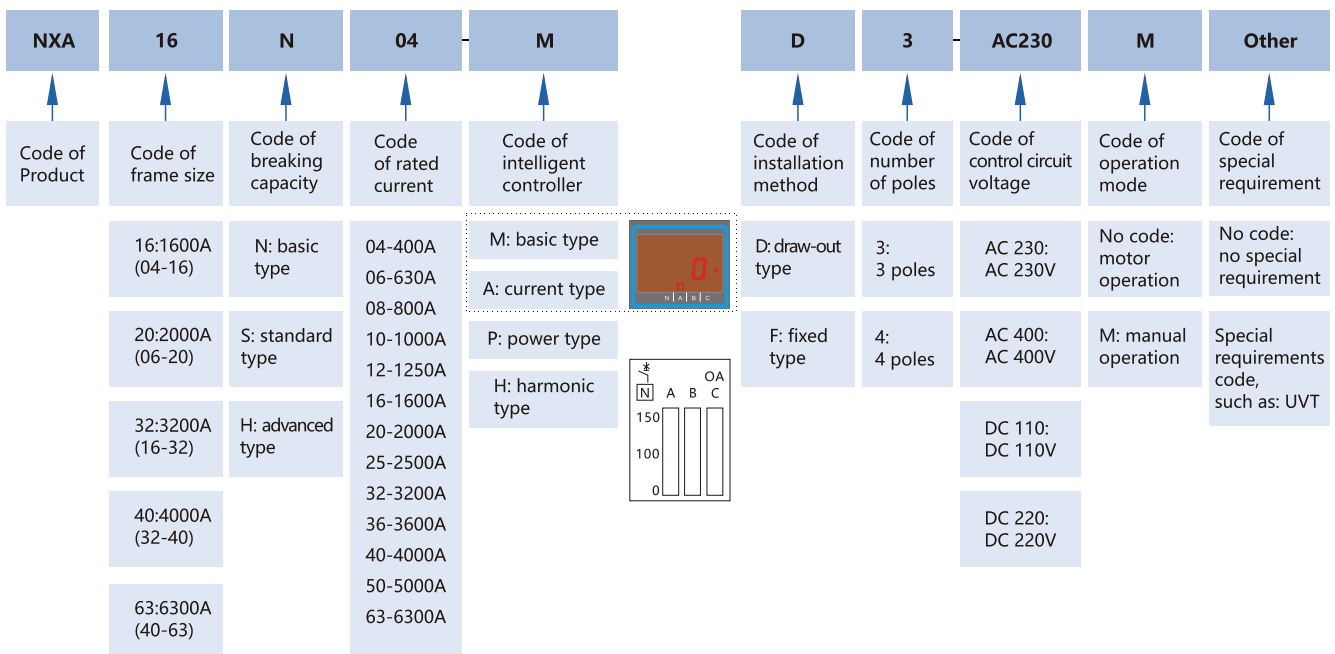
NXA 16 N 04 - M D 3 - AC230 M Other

Code of Product

Code of frame size

16:1600A (04-16)

20:2000A (06-20)

32:3200A (16-32)

40:4000A (32-40)

63:6300A (40-63)

Code of breaking capacity

N: basic type

S: standard type

H: advanced type

Code of rated current

04-400A
06-630A
08-800A
10-1000A
12-1250A
16-1600A
20-2000A
25-2500A
32-3200A
36-3600A
40-4000A
50-5000A
63-6300A

Code of intelligent controller

M: basic type

A: current type

P: power type

H: harmonic type

0 A

N A B C

N A B C OA

150

100

0

Code of installation method

D: draw-out type

F: fixed type

Code of number of poles

3: 3 poles

4: 4 poles

Code of control circuit voltage

AC 230: AC 230V

AC 400: AC 400V

DC 110: DC 110V

DC 220: DC 220V

Code of operation mode

No code: motor operation

M: manual operation

Code of special requirement

No code: no special requirement

Special requirements code, such as: UVT